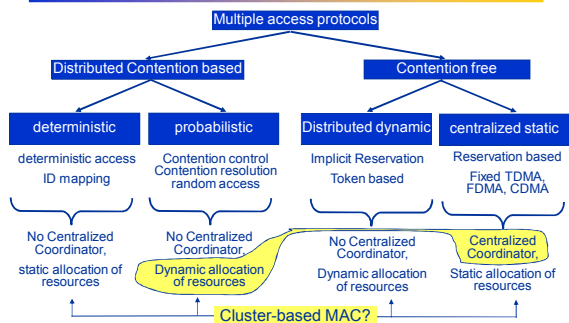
Multiple access protocols

Distributed Contention based

Contention free

deterministic

probabilistic

Distributed dynamic

centralized static

deterministic access
ID mapping

Contention control
Contention resolution
random access

Implicit Reservation
Token based

Reservation based
Fixed TDMA, FDMA, CDMA

No Centralized Coordinator,
static allocation of resources

No Centralized Coordinator,
Dynamic allocation of resources

No Centralized Coordinator,
Dynamic allocation of resources

Centralized Coordinator,
Static allocation of resources

Cluster-based MAC?